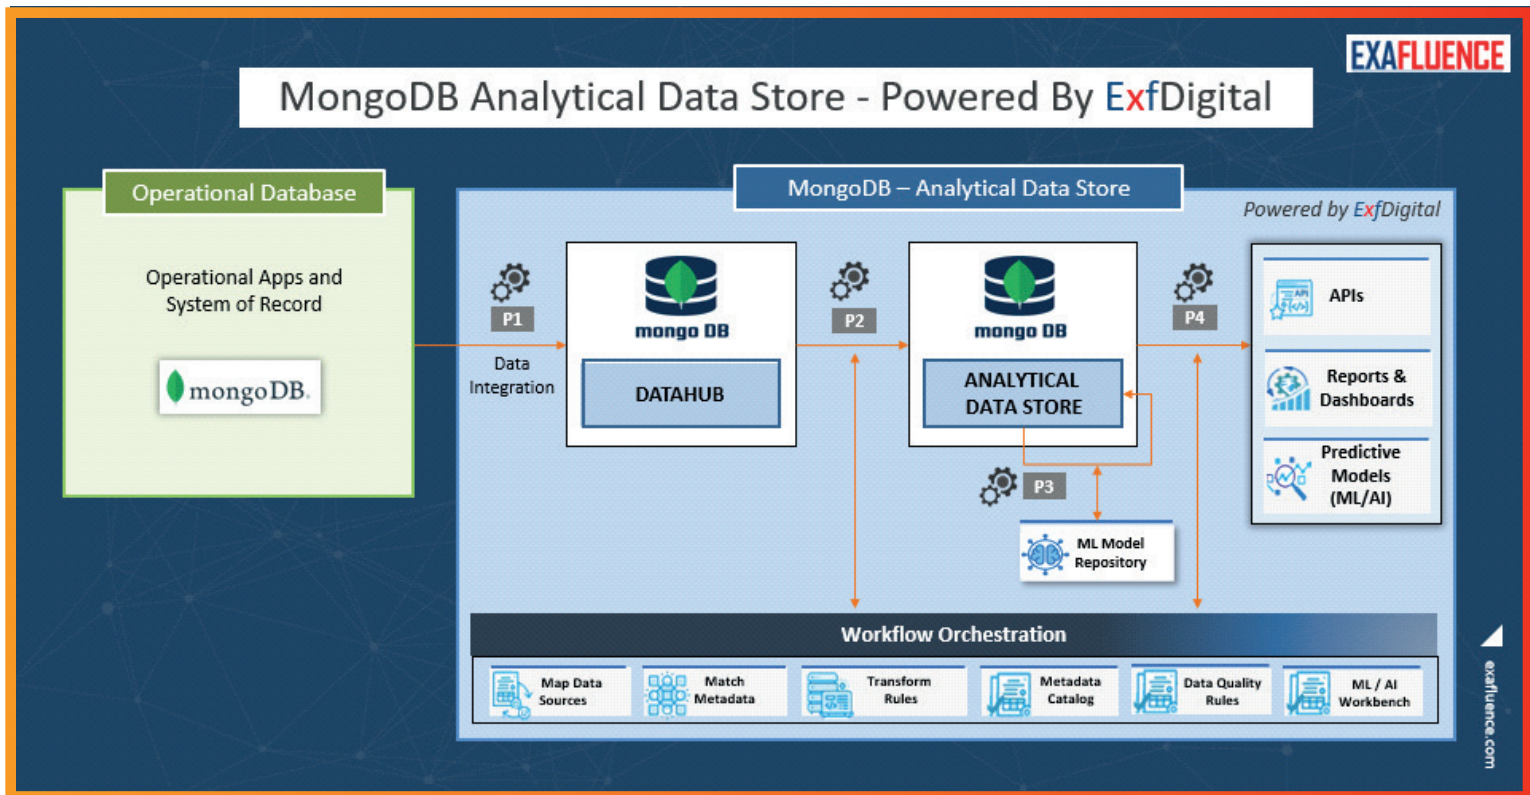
EXAFLUENCE

MongoDB Analytical Data Store - Powered By ExfDigital

Operational Database

Operational Apps and System of Record

mongoDB.

MongoDB – Analytical Data Store

Powered by ExfDigital

P1

Data Integration

mongo DB

DATAHUB

P2

mongo DB

ANALYTICAL DATA STORE

P3

ML Model Repository

P4

APIs

Reports & Dashboards

Predictive Models (ML/AI)

Workflow Orchestration

Map Data Sources

Match Metadata

Transform Rules

Metadata Catalog

Data Quality Rules

ML / AI Workbench

exafluence.com